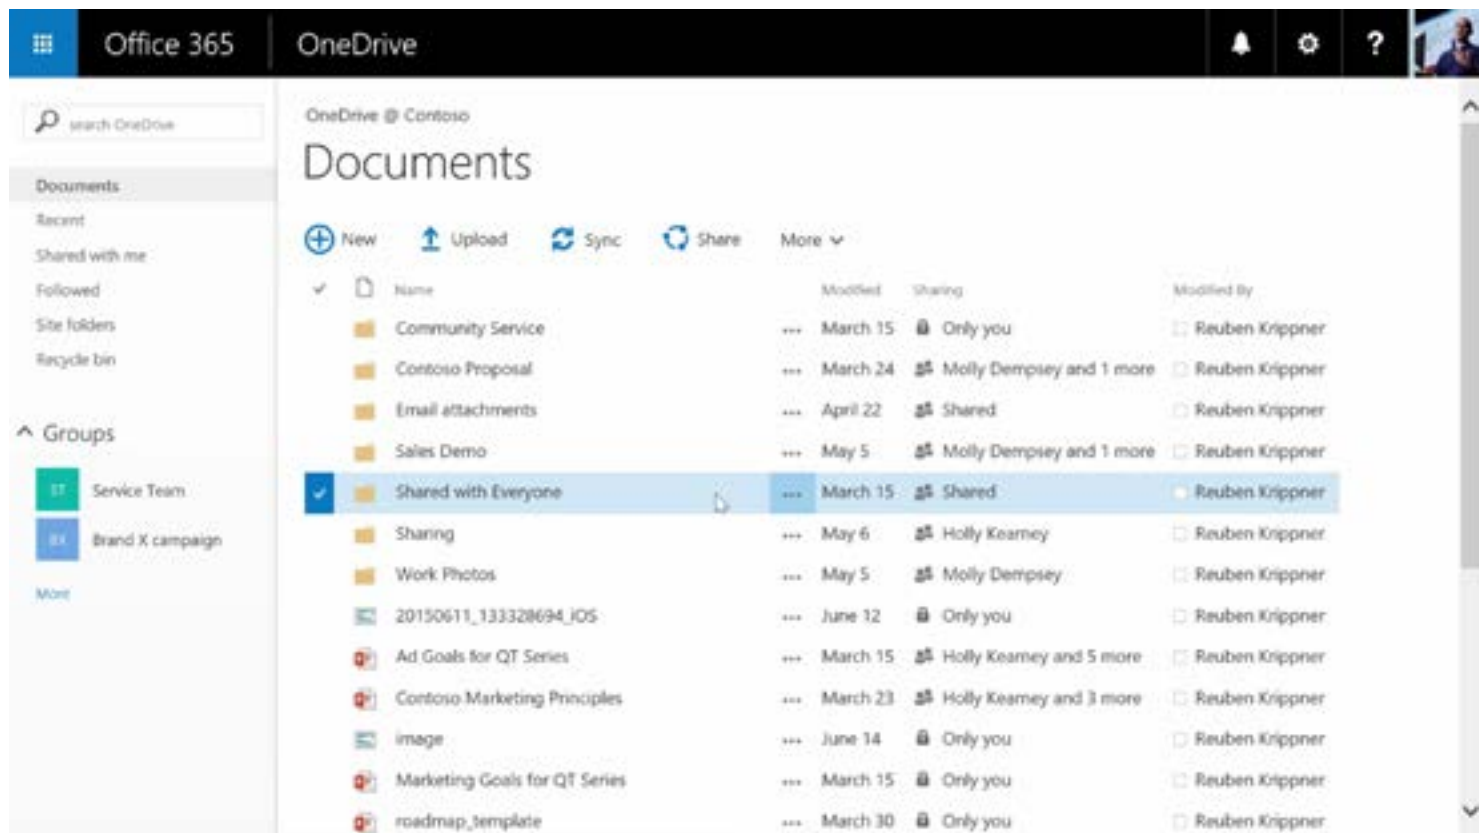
Office 365 OneDrive

search OneDrive

Documents
Recent
Shared with me
Followed
Site folders
Recycle bin

Groups
ST Service Team
BX Brand X campaign
More

OneDrive @ Contoso
Documents

New Upload Sync Share More

| | Name | | Modified | Sharing | Modified By |
|---|---|---|---|---|---|
| | Community Service | ... | March 15 | Only you | Reuben Krippner |
| | Contoso Proposal | ... | March 24 | Molly Dempsey and 1 more | Reuben Krippner |
| | Email attachments | ... | April 22 | Shared | Reuben Krippner |
| | Sales Demo | ... | May 5 | Molly Dempsey and 1 more | Reuben Krippner |
| ✓ | Shared with Everyone | ... | March 15 | Shared | Reuben Krippner |
| | Sharing | ... | May 6 | Holly Kearney | Reuben Krippner |
| | Work Photos | ... | May 5 | Molly Dempsey | Reuben Krippner |
| | 20150611_133328694_iOS | ... | June 12 | Only you | Reuben Krippner |
| | Ad Goals for QT Series | ... | March 15 | Holly Kearney and 5 more | Reuben Krippner |
| | Contoso Marketing Principles | ... | March 23 | Holly Kearney and 3 more | Reuben Krippner |
| | image | ... | June 14 | Only you | Reuben Krippner |
| | Marketing Goals for QT Series | ... | March 15 | Only you | Reuben Krippner |
| | roadmap_template | ... | March 30 | Only you | Reuben Krippner |